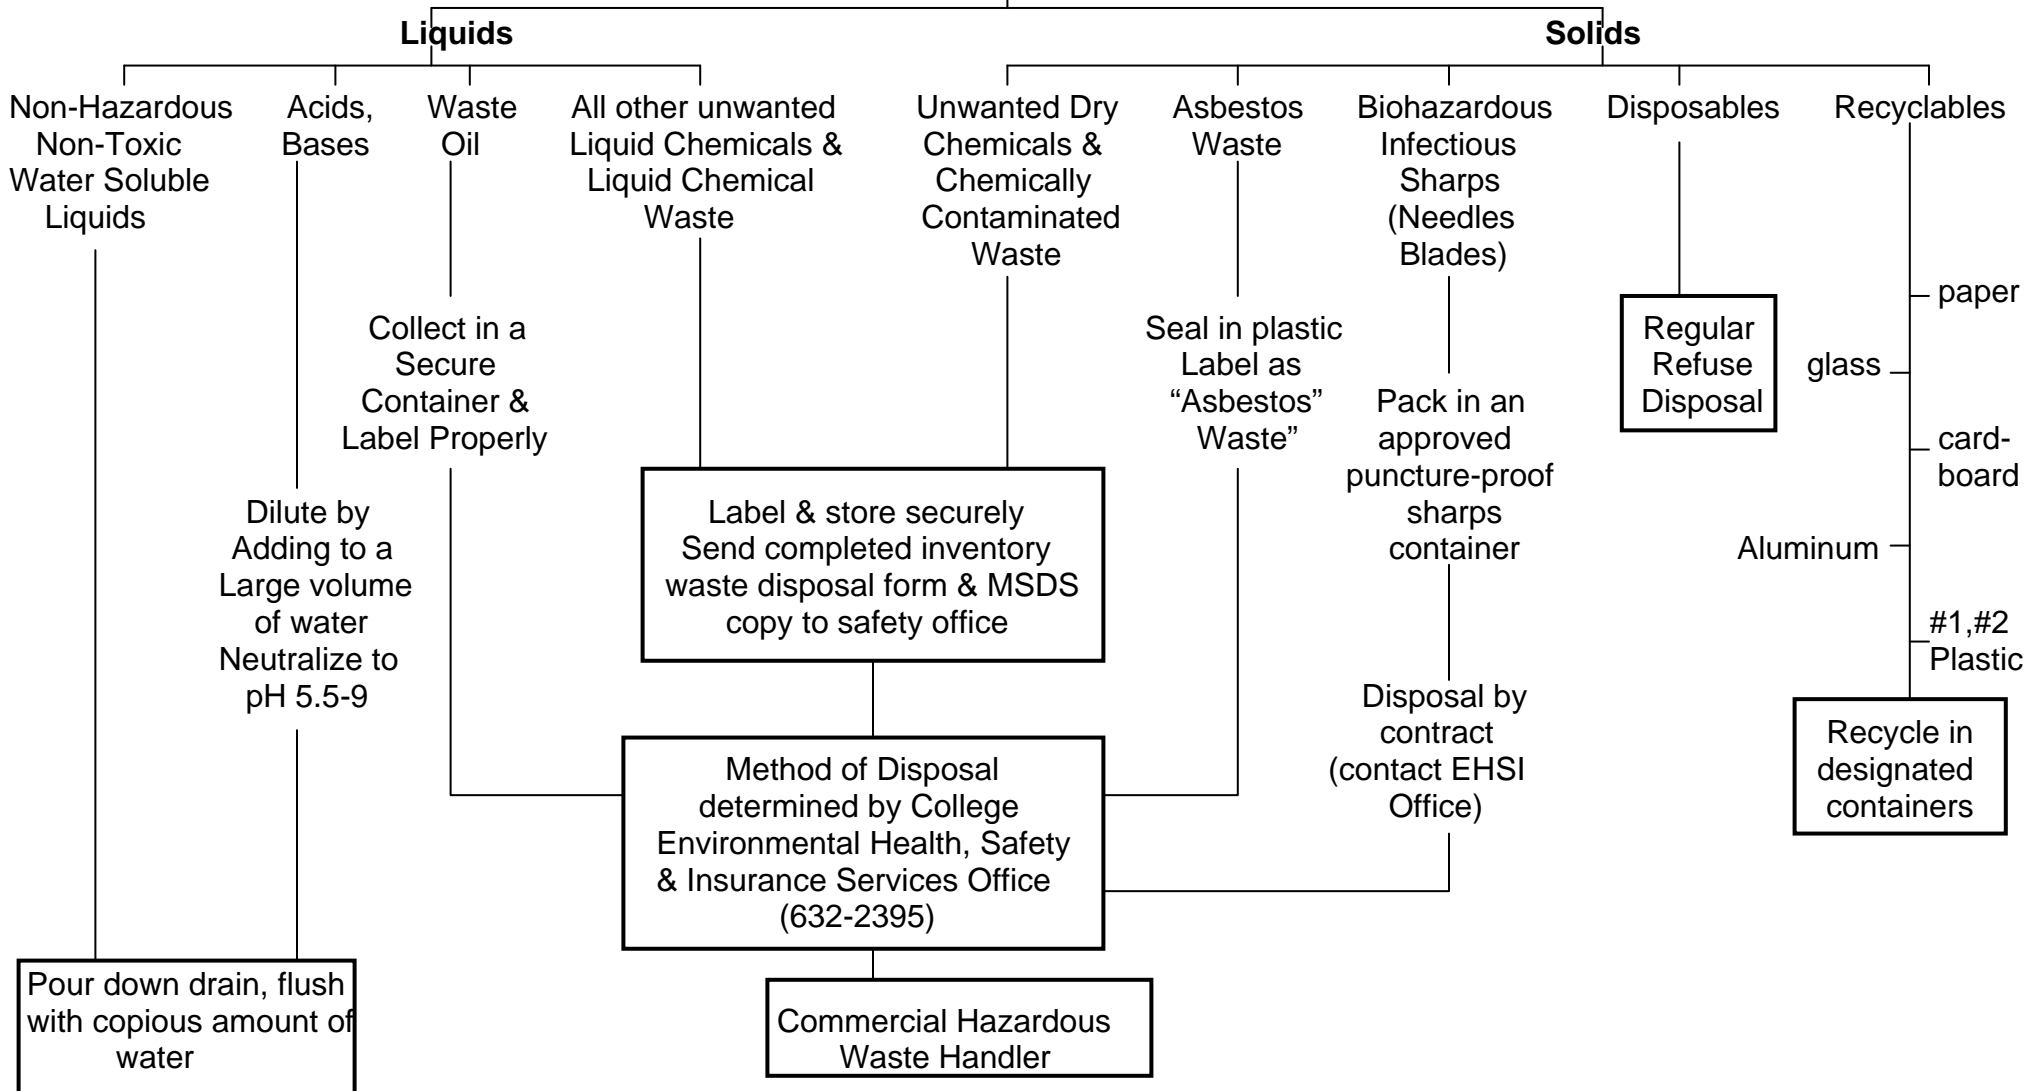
Liquids

Solids

Non-Hazardous Non-Toxic Water Soluble Liquids

Acids, Bases

Waste Oil

All other unwanted Liquid Chemicals & Liquid Chemical Waste

Unwanted Dry Chemicals & Chemically Contaminated Waste

Asbestos Waste

Biohazardous Infectious Sharps (Needles Blades)

Disposables

Recyclables

Collect in a Secure Container & Label Properly

Seal in plastic Label as “Asbestos” Waste”

Pack in an approved puncture-proof sharps container

Regular Refuse Disposal

paper

glass

card-board

Aluminum

#1,#2 Plastic

Dilute by Adding to a Large volume of water Neutralize to pH 5.5-9

Label & store securely Send completed inventory waste disposal form & MSDS copy to safety office

Disposal by contract (contact EHSI Office)

Recycle in designated containers

Method of Disposal determined by College Environmental Health, Safety & Insurance Services Office (632-2395)

Pour down drain, flush with copious amount of water

Commercial Hazardous Waste Handler